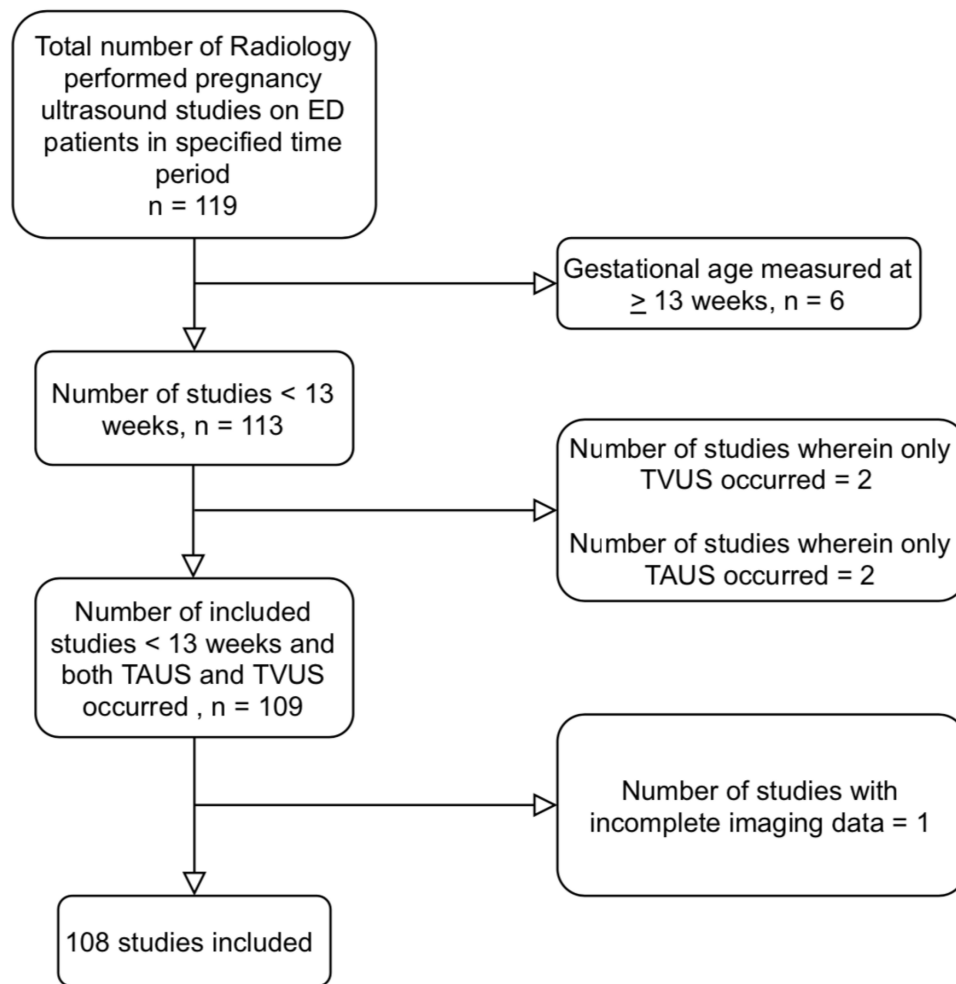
Total number of Radiology performed pregnancy ultrasound studies on ED patients in specified time period
n = 119

Gestational age measured at $\geq$ 13 weeks, n = 6

Number of studies < 13 weeks, n = 113

Number of studies wherein only TVUS occurred = 2

Number of studies wherein only TAUS occurred = 2

Number of included studies < 13 weeks and both TAUS and TVUS occurred , n = 109

Number of studies with incomplete imaging data = 1

108 studies included